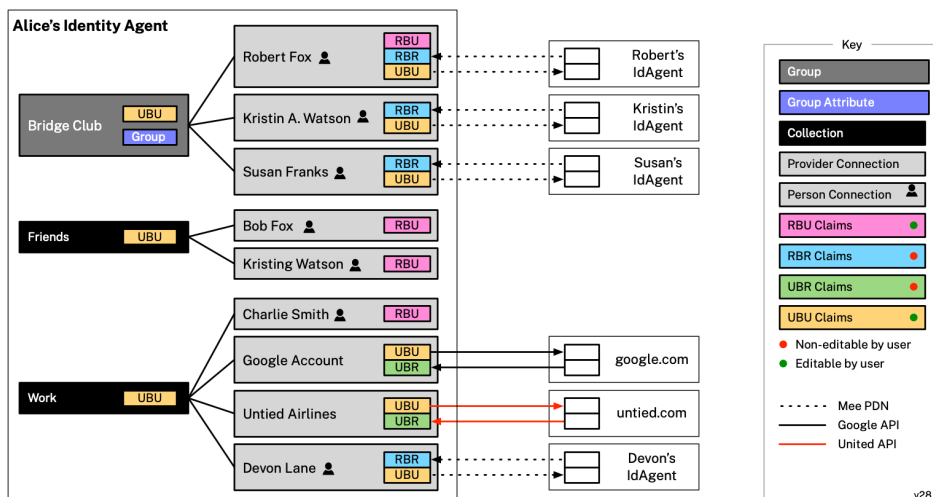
Alice's Identity Agent

Bridge Club
UBU
Group

Friends
UBU

Work
UBU

Robert Fox
RBU
RBR
UBU

Kristin A. Watson
RBR
UBU

Susan Franks
RBR
UBU

Bob Fox
RBU

Kristing Watson
RBU

Charlie Smith
RBU

Google Account
UBU
UBR

Untied Airlines
UBU
UBR

Devon Lane
RBR
UBU

Robert's IdAgent

Kristin's IdAgent

Susan's IdAgent

google.com

untied.com

Devon's IdAgent

Key
Group
Group Attribute
Collection
Provider Connection
Person Connection
RBU Claims
RBR Claims
UBR Claims
UBU Claims
Non-editable by user
Editable by user

Mee PDN
Google API
United API

v28